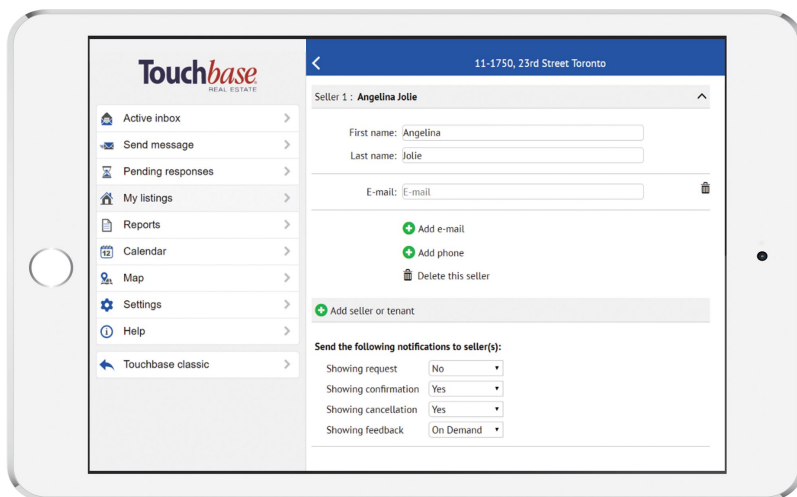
Touchbase
REAL ESTATE

Active inbox
Send message
Pending responses
My listings
Reports
Calendar
Map
Settings
Help
Touchbase classic

<
11-1750, 23rd Street Toronto

Seller 1 : Angelina Jolie

First name: Angelina
Last name: Jolie

E-mail: E-mail

Add e-mail
Add phone
Delete this seller

Add seller or tenant

Send the following notifications to seller(s):

Showing request No
Showing confirmation Yes
Showing cancellation Yes
Showing feedback On Demand